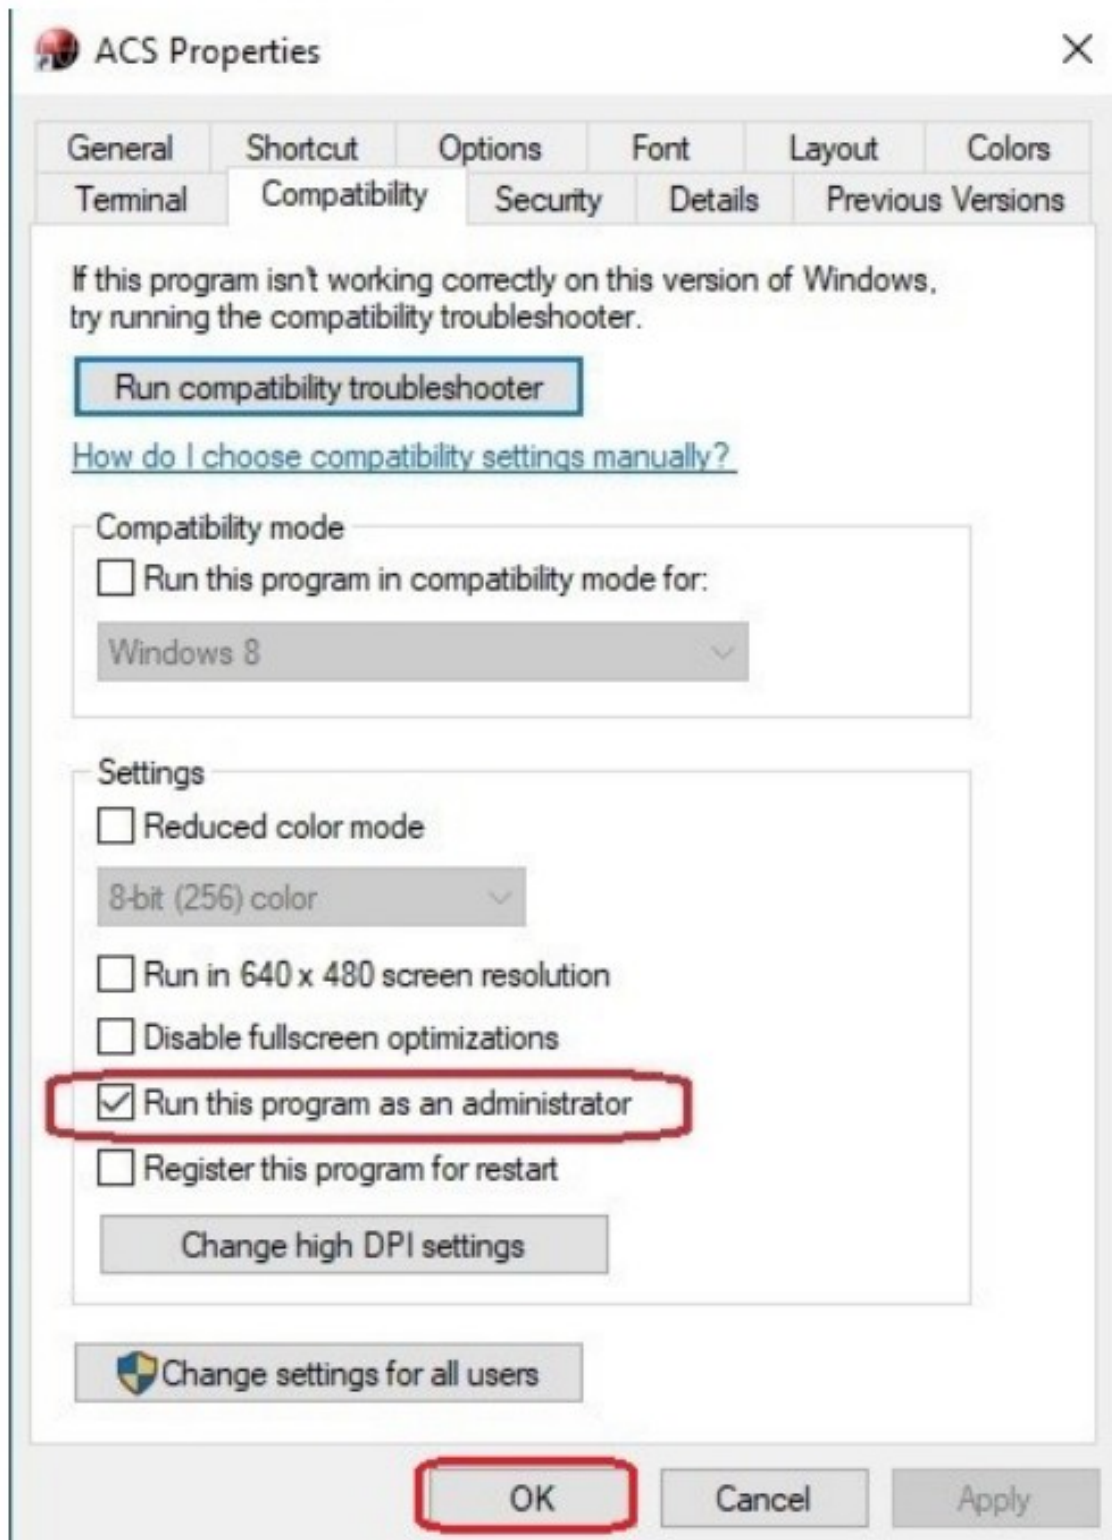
ACS Properties

×

General Shortcut Options Font Layout Colors
Terminal Compatibility Security Details Previous Versions

If this program isn't working correctly on this version of Windows, try running the compatibility troubleshooter.

Run compatibility troubleshooter

How do I choose compatibility settings manually?

Compatibility mode

Run this program in compatibility mode for:

Windows 8

Settings

Reduced color mode

8-bit (256) color

Run in 640 x 480 screen resolution

Disable fullscreen optimizations

Run this program as an administrator

Register this program for restart

Change high DPI settings

Change settings for all users

OK Cancel Apply